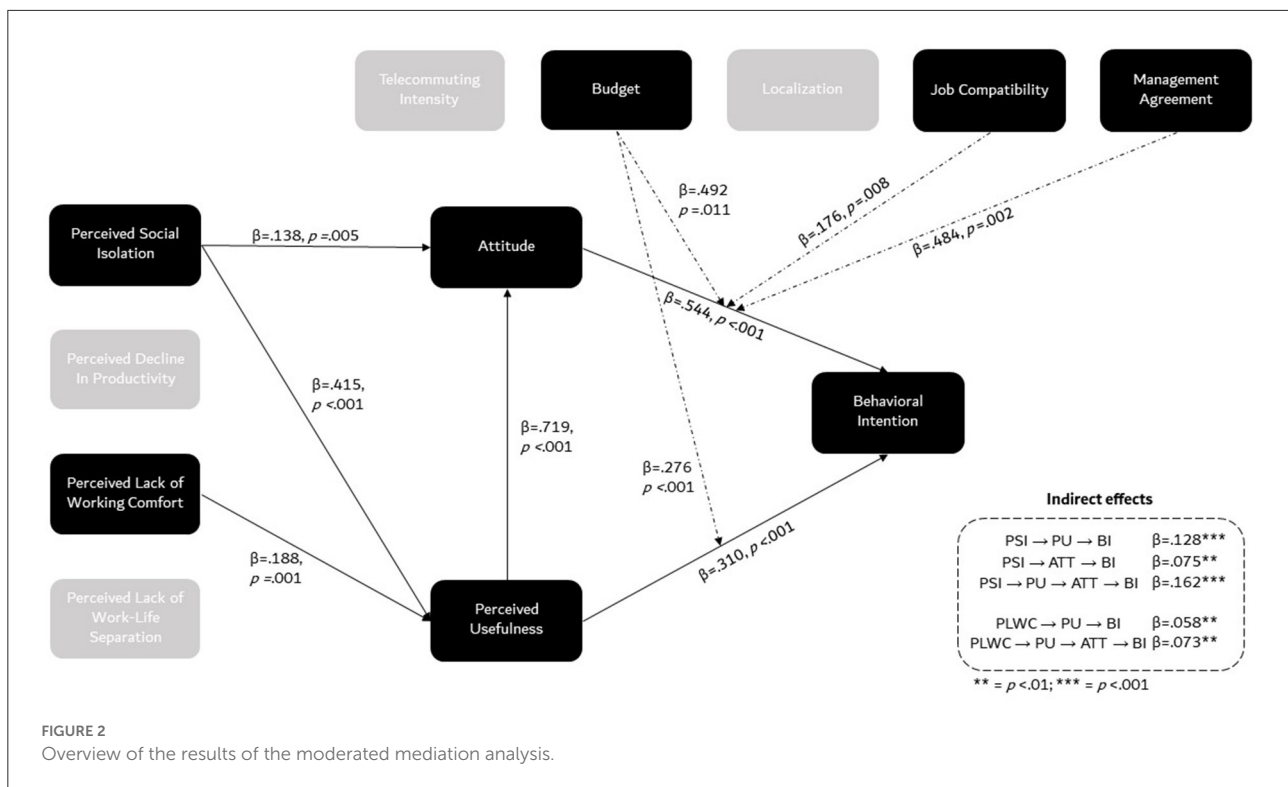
Telecommuting Intensity

Budget

Localization

Job Compatibility

Management Agreement

β=.492 $p$ =.011

β=.176, $p$ =.008

β=.484, $p$ =.002

Perceived Social Isolation

β=.138, $p$ =.005

Attitude

β=.544, $p$ <.001

Perceived Decline In Productivity

β=.415, $p$ <.001

β=.719, $p$ <.001

Behavioral Intention

β=.276 $p$ <.001

Perceived Lack of Working Comfort

β=.188, $p$ =.001

β=.310, $p$ <.001

Perceived Lack of Work-Life Separation

Perceived Usefulness

Indirect effects

PSI → PU → BI β=.128***
PSI → ATT → BI β=.075**
PSI → PU → ATT → BI β=.162***

PLWC → PU → BI β=.058**
PLWC → PU → ATT → BI β=.073**

** = $p$ <.01; *** = $p$ <.001

FIGURE 2
Overview of the results of the moderated mediation analysis.